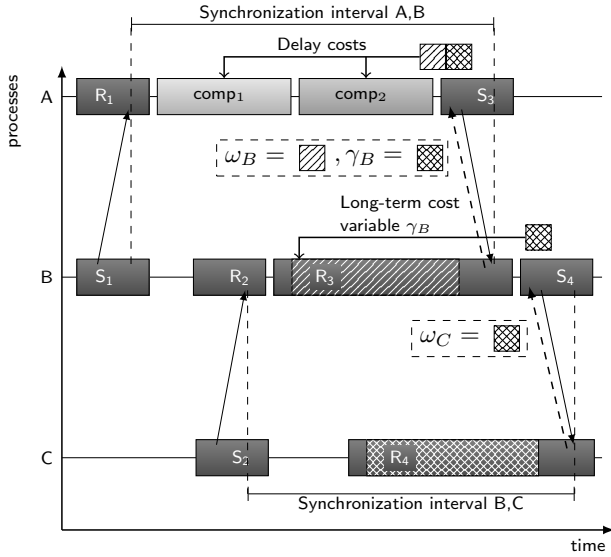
Synchronization interval A,B

Delay costs

processes

A

$R_1$

$comp_1$

$comp_2$

$S_3$

$\omega_B = $ , $\gamma_B = $

Long-term cost variable $\gamma_B$

B

$S_1$

$R_2$

$R_3$

$S_4$

$\omega_C = $

C

$S_2$

$R_4$

Synchronization interval B,C

time